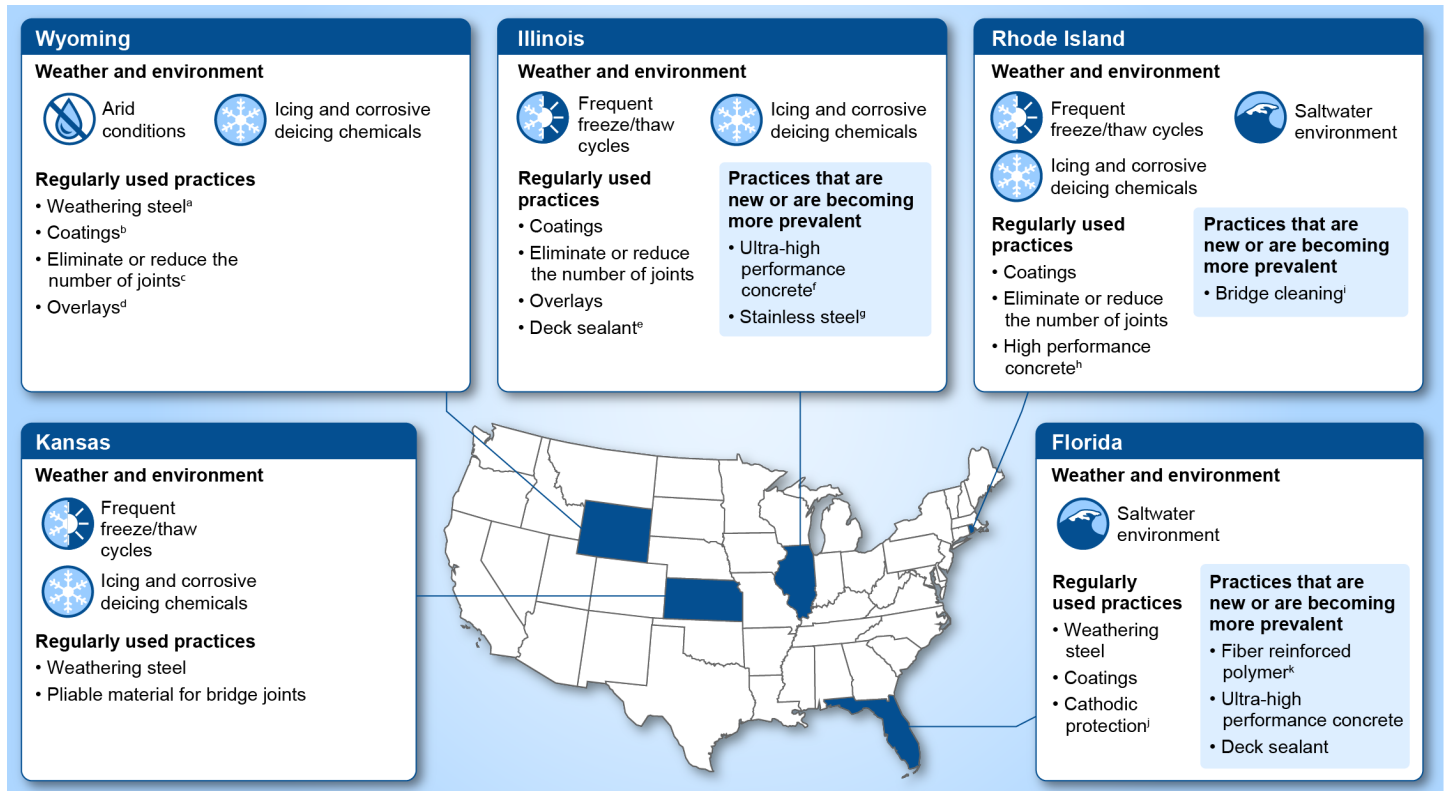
Wyoming

Weather and environment

Arid conditions

Icing and corrosive deicing chemicals

Regularly used practices

• Weathering steel$^a$
• Coatings$^b$
• Eliminate or reduce the number of joints$^c$
• Overlays$^d$

Illinois

Weather and environment

Frequent freeze/thaw cycles

Icing and corrosive deicing chemicals

Regularly used practices

• Coatings
• Eliminate or reduce the number of joints
• Overlays
• Deck sealant$^e$

Practices that are new or are becoming more prevalent

• Ultra-high performance concrete$^f$
• Stainless steel$^g$

Rhode Island

Weather and environment

Frequent freeze/thaw cycles

Saltwater environment

Icing and corrosive deicing chemicals

Regularly used practices

• Coatings
• Eliminate or reduce the number of joints
• High performance concrete$^h$

Practices that are new or are becoming more prevalent

• Bridge cleaning$^i$

Kansas

Weather and environment

Frequent freeze/thaw cycles

Icing and corrosive deicing chemicals

Regularly used practices

• Weathering steel
• Pliable material for bridge joints

Florida

Weather and environment

Saltwater environment

Regularly used practices

• Weathering steel
• Coatings
• Cathodic protection$^j$

Practices that are new or are becoming more prevalent

• Fiber reinforced polymer$^k$
• Ultra-high performance concrete
• Deck sealant